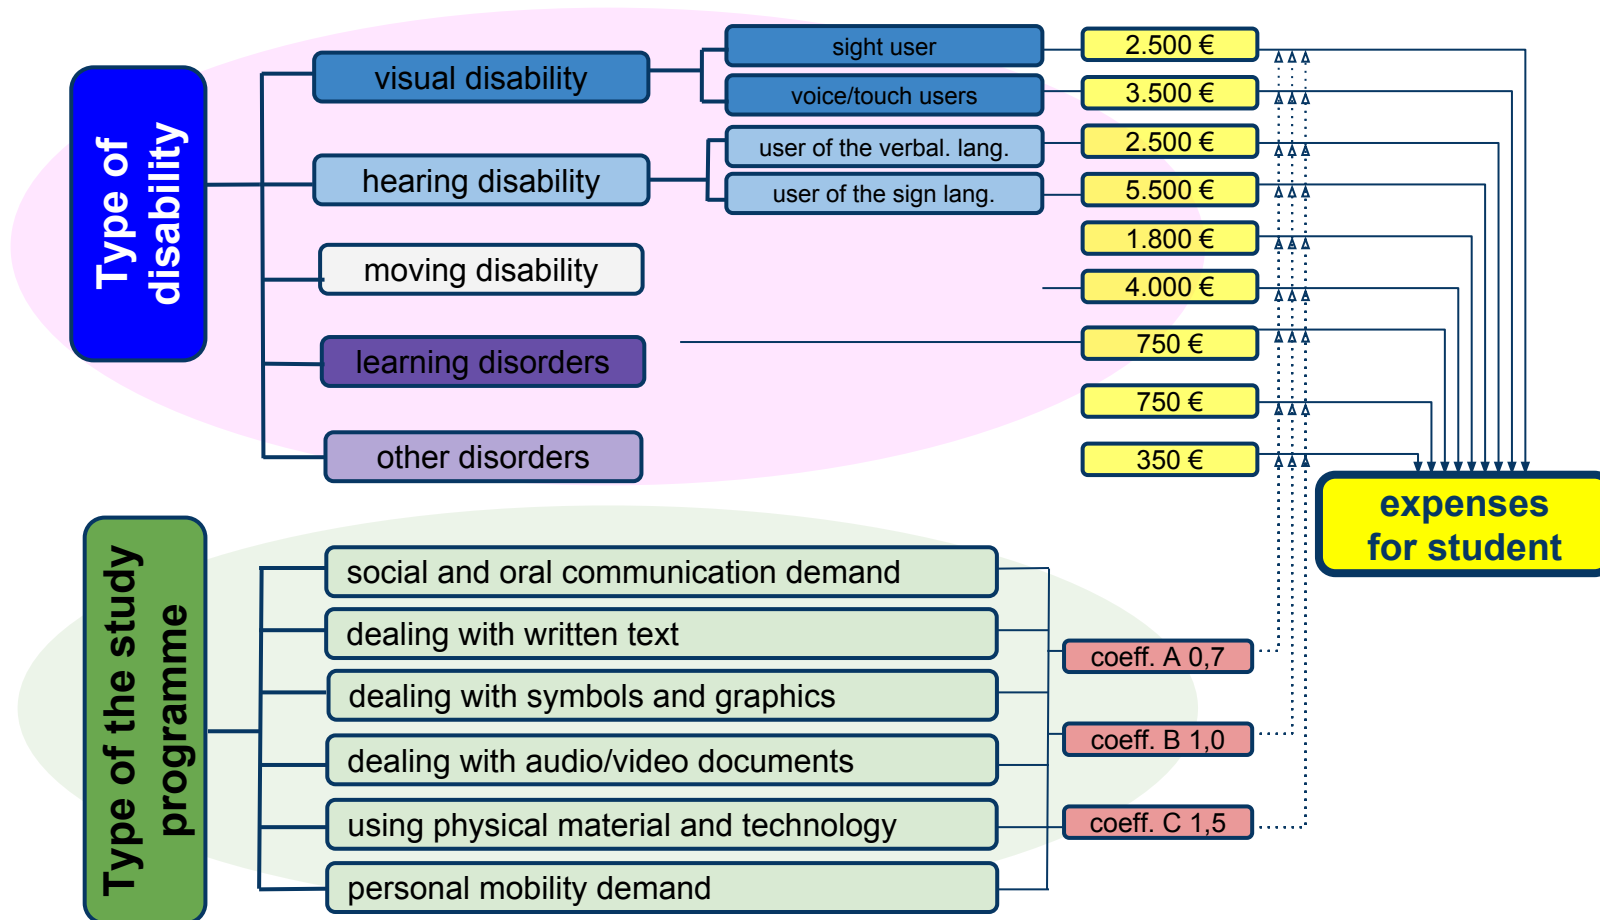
Type of disability

visual disability
sight user
voice/touch users
hearing disability
user of the verbal. lang.
user of the sign lang.
moving disability
learning disorders
other disorders

2.500 €
3.500 €
2.500 €
5.500 €
1.800 €
4.000 €
750 €
750 €
350 €

expenses for student

Type of the study programme

social and oral communication demand
dealing with written text
dealing with symbols and graphics
dealing with audio/video documents
using physical material and technology
personal mobility demand

coeff. A 0,7
coeff. B 1,0
coeff. C 1,5